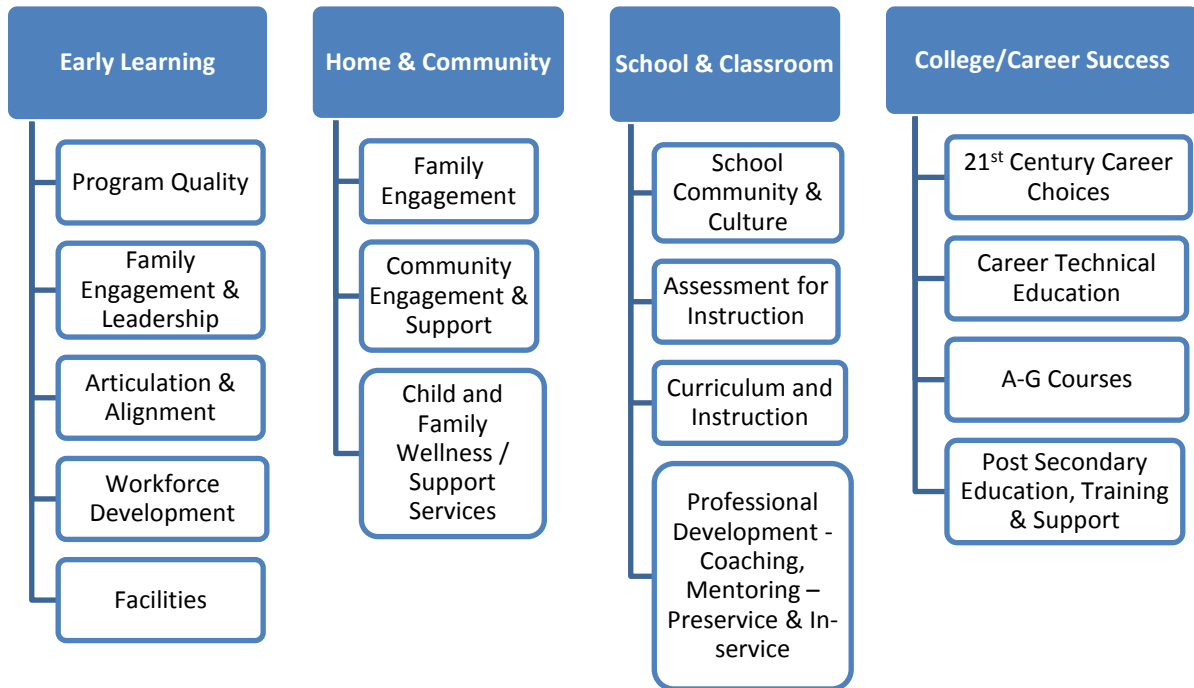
Early Learning

Program Quality

Family Engagement & Leadership

Articulation & Alignment

Workforce Development

Facilities

Home & Community

Family Engagement

Community Engagement & Support

Child and Family Wellness / Support Services

School & Classroom

School Community & Culture

Assessment for Instruction

Curriculum and Instruction

Professional Development - Coaching, Mentoring – Preservice & In-service

College/Career Success

$21^{st}$ Century Career Choices

Career Technical Education

A-G Courses

Post Secondary Education, Training & Support